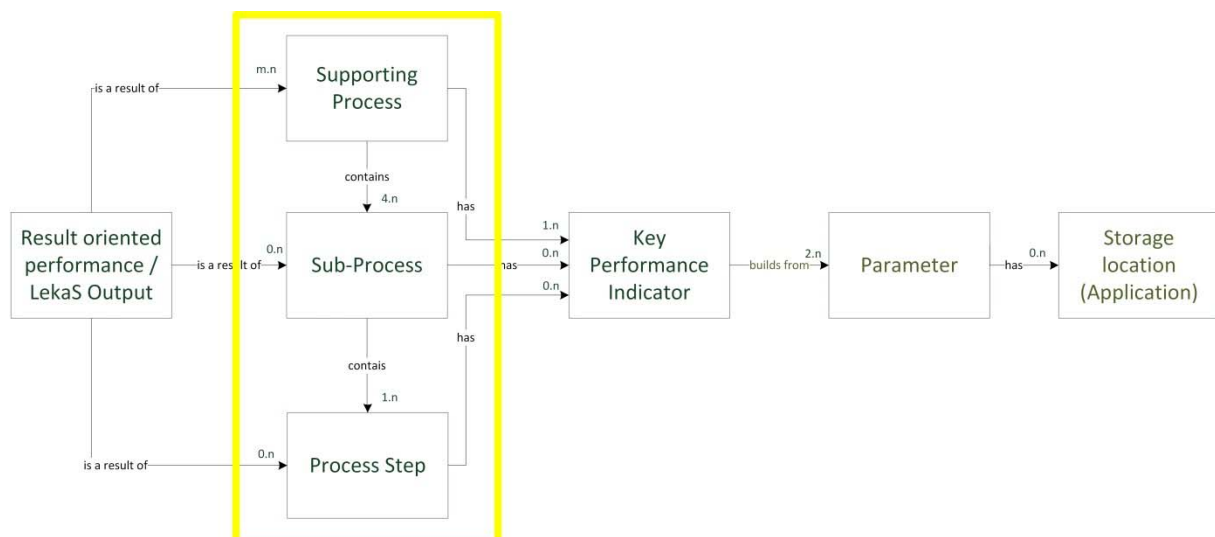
m.n

is a result of

Supporting Process

contains

4.n

has

Result oriented performance / LekaS Output

0.n

is a result of

Sub-Process

has

1.n

0.n

0.n

Key Performance Indicator

builds from

2.n

Parameter

has

0.n

Storage location (Application)

contais

has

1.n

is a result of

0.n

Process Step